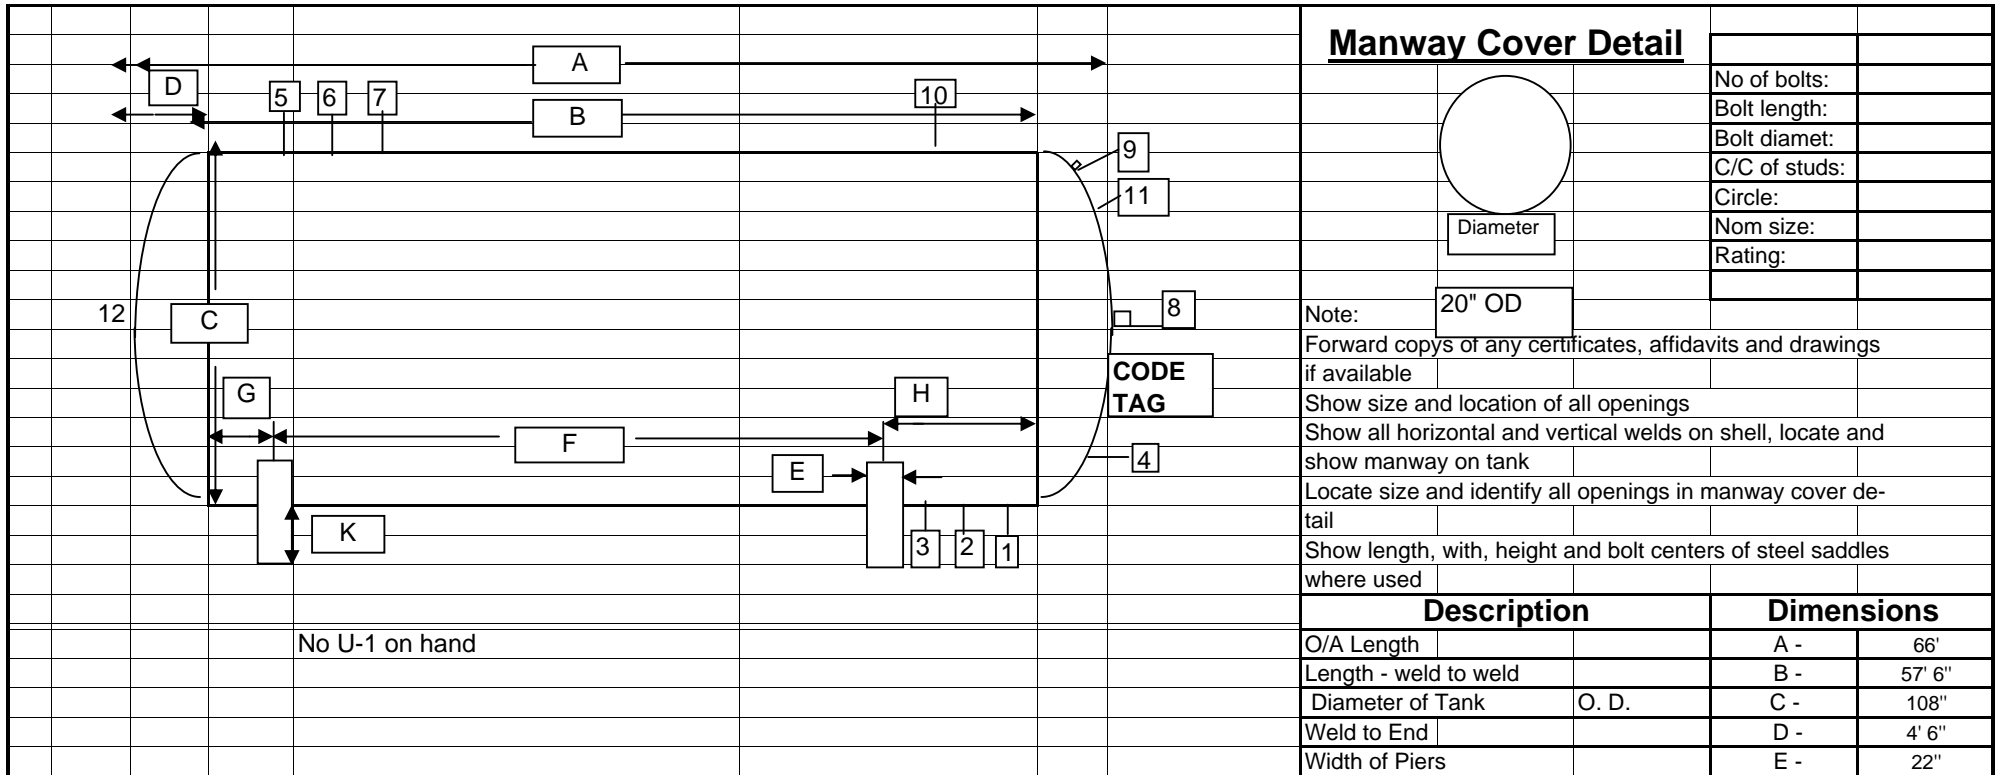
A

D

5 6 7

10

B

9

11

12

C

8

CODE TAG

G

H

F

E

4

K

3 2 1

No U-1 on hand

Manway Cover Detail

Diameter

20" OD

| | |
|---|---|
| No of bolts: | |
| Bolt length: | |
| Bolt diamet: | |
| C/C of studs: | |
| Circle: | |
| Nom size: | |
| Rating: | |

Note:

Forward copys of any certificates, affidavits and drawings if available

Show size and location of all openings

Show all horizontal and vertical welds on shell, locate and show manway on tank

Locate size and identify all openings in manway cover detail

Show length, with, height and bolt centers of steel saddles where used

| Description | | Dimensions | |
|---|---|---|---|
| O/A Length | | A - | 66' |
| Length - weld to weld | | B - | 57' 6'' |
| Diameter of Tank | O. D. | C - | 108'' |
| Weld to End | | D - | 4' 6'' |
| Width of Piers | | E - | 22'' |